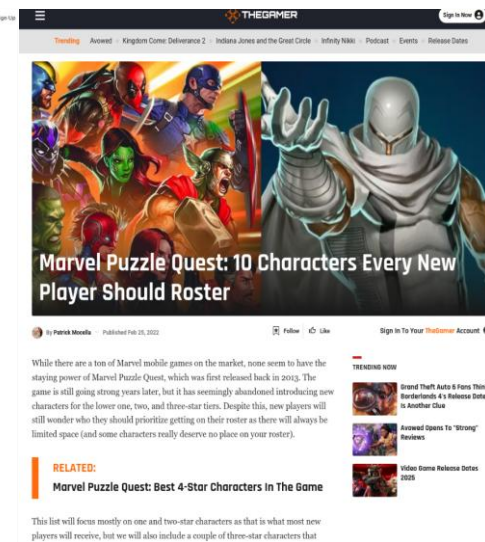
Sign Up

THEGAMER

Sign In Now

Trending Avowed Kingdom Come: Deliverance 2 Indiana Jones and the Great Circle Infinity Nikki Podcast Events Release Dates

Marvel Puzzle Quest: 10 Characters Every New Player Should Roster

By Patrick Mocella Published Feb 25, 2022

Follow Like

Sign In To Your TheGamer Account

While there are a ton of Marvel mobile games on the market, none seem to have the staying power of Marvel Puzzle Quest, which was first released back in 2013. The game is still going strong years later, but it has seemingly abandoned introducing new characters for the lower one, two, and three-star tiers. Despite this, new players will still wonder who they should prioritize getting on their roster as there will always be limited space (and some characters really deserve no place on your roster).

RELATED:

Marvel Puzzle Quest: Best 4-Star Characters In The Game

This list will focus mostly on one and two-star characters as that is what most new players will receive, but we will also include a couple of three-star characters that

TRENDING NOW

Grand Theft Auto 6 Fans Think Borderlands 4's Release Date Is Another Clue

Avowed Opens To "Strong" Reviews

Video Game Release Dates 2025